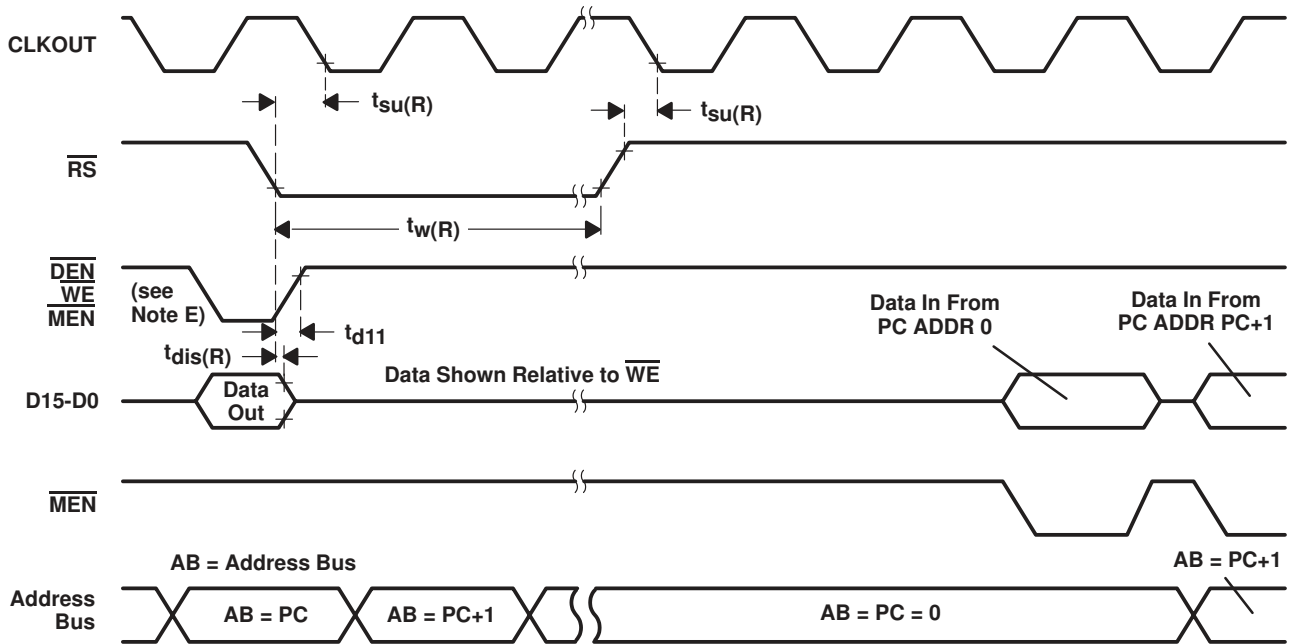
CLKOUT

$t_{su(R)}$

$t_{su(R)}$

$\overline{RS}$

$t_{w(R)}$

$\overline{DEN}$
$\overline{WE}$
$\overline{MEN}$

(see Note E)

$t_{d11}$

$t_{dis(R)}$

Data In From PC ADDR 0

Data In From PC ADDR PC+1

Data Shown Relative to $\overline{WE}$

D15-D0

Data Out

$\overline{MEN}$

AB = Address Bus

AB = PC+1

Address Bus

AB = PC

AB = PC+1

AB = PC = 0